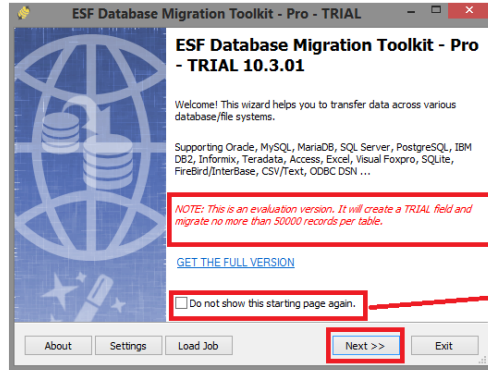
ESF Database Migration Toolkit - Pro - TRIAL

ESF Database Migration Toolkit - Pro - TRIAL 10.3.01

Welcome! This wizard helps you to transfer data across various database/file systems.

Supporting Oracle, MySQL, MariaDB, SQL Server, PostgreSQL, IBM DB2, Informix, Teradata, Access, Excel, Visual Foxpro, SQLite, FireBird/InterBase, CSV/Text, ODBC DSN ...

NOTE: This is an evaluation version. It will create a TRIAL field and migrate no more than 50000 records per table.

GET THE FULL VERSION

Do not show this starting page again.

About | Settings | Load Job | Next >> | Exit